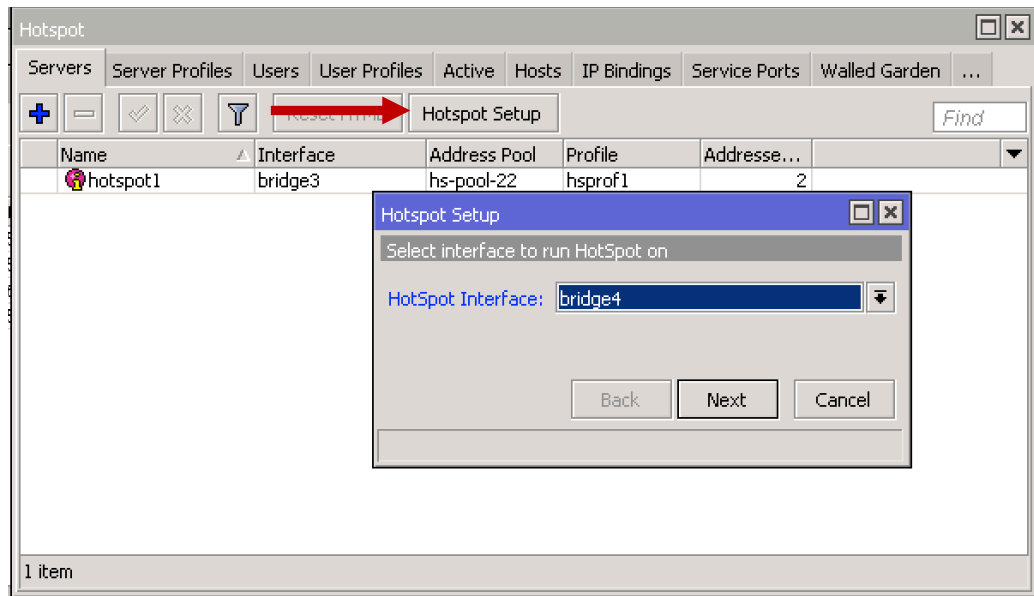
Hotspot

Servers | Server Profiles | Users | User Profiles | Active | Hosts | IP Bindings | Service Ports | Walled Garden | ...

Reset HTM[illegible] | Hotspot Setup

Find

| Name | Interface | Address Pool | Profile | Addresse... |
|---|---|---|---|---|
| hotspot1 | bridge3 | hs-pool-22 | hsprof1 | 2 |

Hotspot Setup

Select interface to run HotSpot on

HotSpot Interface: bridge4

Back | Next | Cancel

1 item